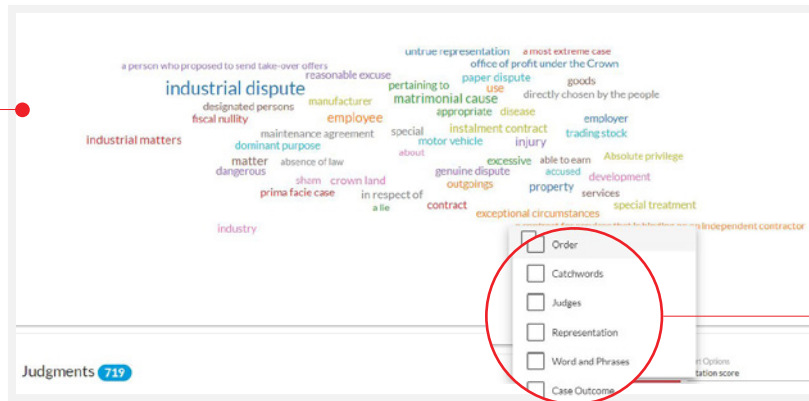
untrue representation a most extreme case
a person who proposed to send take-over offers
office of profit under the Crown
reasonable excuse
paper dispute
goods
industrial dispute
pertaining to
use
directly chosen by the people
designated persons
manufacturer
matrimonial cause
fiscal nullity
employee
appropriate
disease
employer
maintenance agreement
special
instalment contract
trading stock
industrial matters
dominant purpose
motor vehicle
injury
about
matter
absence of law
excessive
able to earn
Absolute privilege
dangerous
genuine dispute
accused
development
sham
crown land
outgoings
property
services
prima facie case
in respect of
a lie
contract
special treatment
exceptional circumstances
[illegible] independent contractor
industry

Order
Catchwords
Judges
Representation
Word and Phrases
Case Outcome

Judgments 719
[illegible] Options
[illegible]tation score